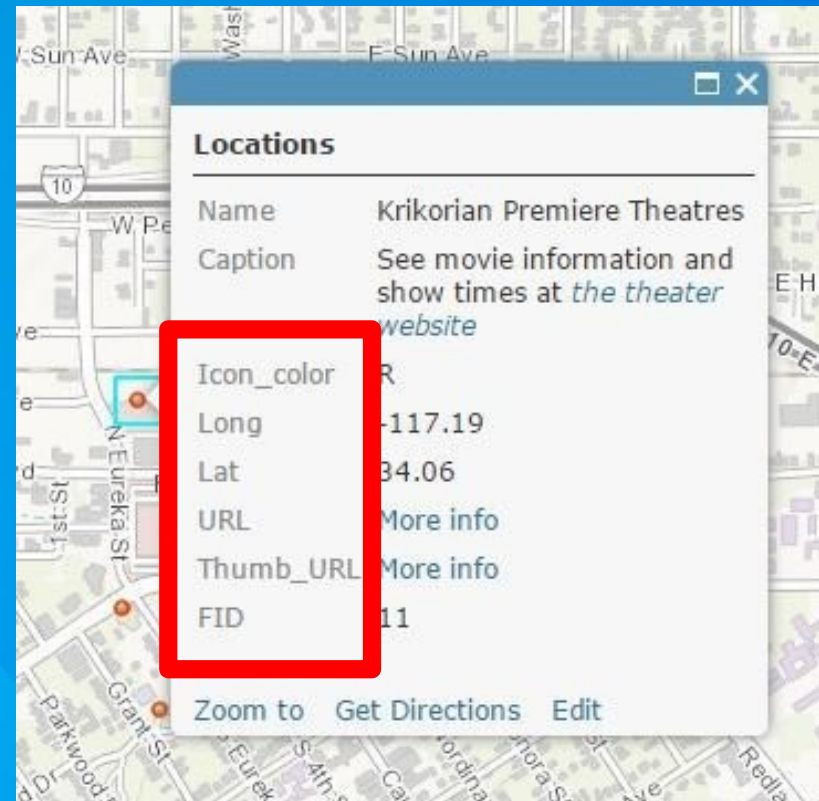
W Sun Ave
E Sun Ave
Wash
10
W Pe
ve
e
rd
1st St
N Eureka St
Grant St
Parkwood
E H
10-E
Locations
| | |
|---|---|
| Name | Krikorian Premiere Theatres |
| Caption | See movie information and show times at *the theater website* |
| Icon_color | R |
| Long | -117.19 |
| Lat | 34.06 |
| URL | More info |
| Thumb_URL | More info |
| FID | 11 |

Zoom to Get Directions Edit